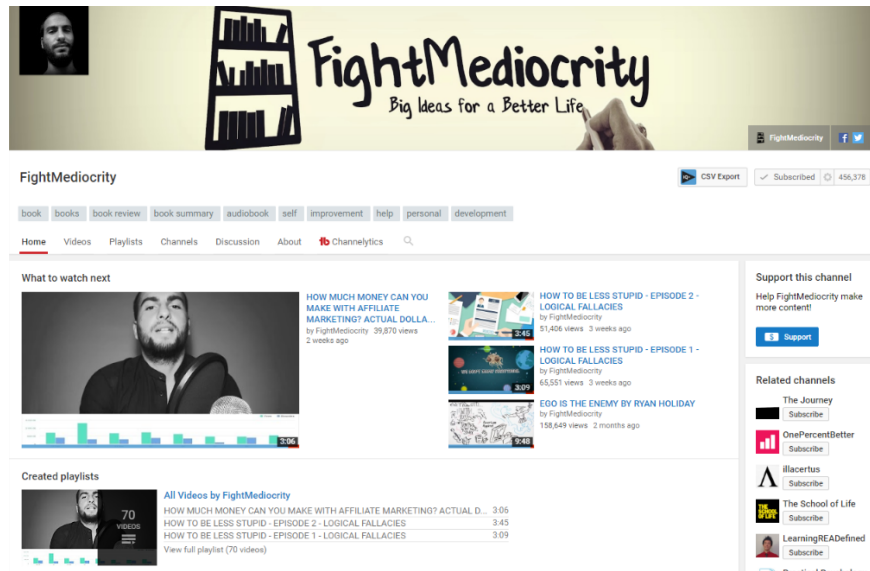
FightMediocrity
Big Ideas for a Better Life

FightMediocrity

FightMediocrity

CSV Export

Subscribed 456,378

book books book review book summary audiobook self improvement help personal development

Home Videos Playlists Channels Discussion About Channelytics

What to watch next

3:06

HOW MUCH MONEY CAN YOU MAKE WITH AFFILIATE MARKETING? ACTUAL DOLLA...
by FightMediocrity 39,870 views
2 weeks ago

3:45
HOW TO BE LESS STUPID - EPISODE 2 - LOGICAL FALLACIES
by FightMediocrity
51,406 views 3 weeks ago

3:09
HOW TO BE LESS STUPID - EPISODE 1 - LOGICAL FALLACIES
by FightMediocrity
65,551 views 3 weeks ago

9:48
EGO IS THE ENEMY BY RYAN HOLIDAY
by FightMediocrity
158,649 views 2 months ago

Support this channel
Help FightMediocrity make more content!
Support

Related channels
The Journey
Subscribe
OnePercentBetter
Subscribe
illacertus
Subscribe
The School of Life
Subscribe
LearningREADefined
Subscribe

Created playlists

70
VIDEOS

All Videos by FightMediocrity
HOW MUCH MONEY CAN YOU MAKE WITH AFFILIATE MARKETING? ACTUAL D... 3:06
HOW TO BE LESS STUPID - EPISODE 2 - LOGICAL FALLACIES 3:45
HOW TO BE LESS STUPID - EPISODE 1 - LOGICAL FALLACIES 3:09
View full playlist (70 videos)